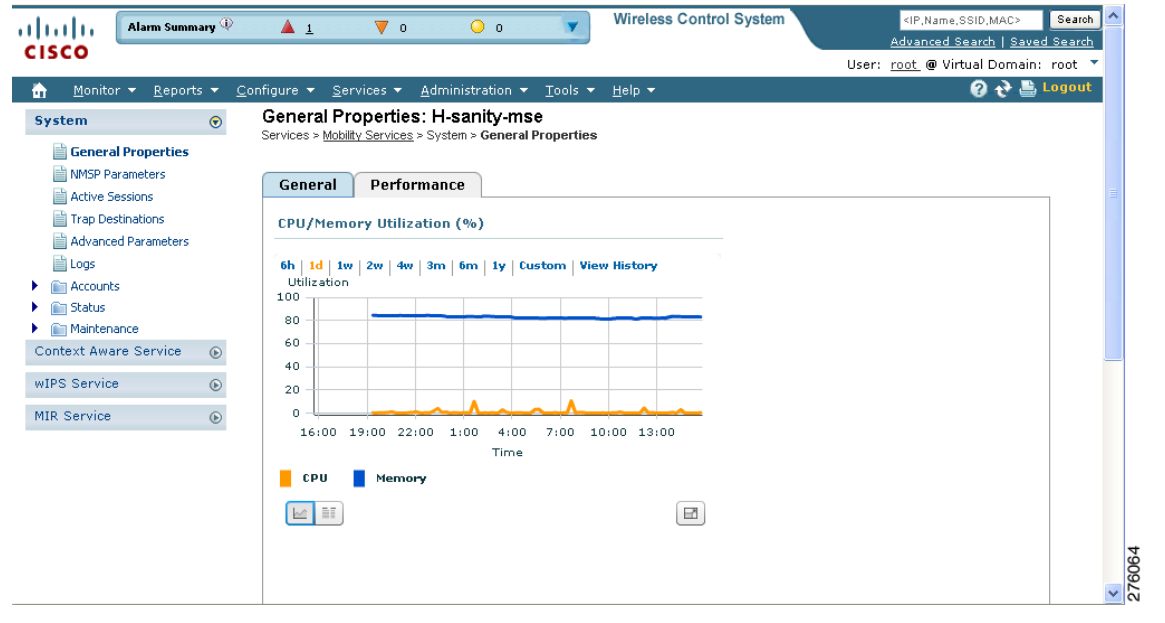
cisco

Alarm Summary 1 0 0

Wireless Control System

<IP,Name,SSID,MAC> Search

Advanced Search | Saved Search

User: root @ Virtual Domain: root

Monitor ▾ Reports ▾ Configure ▾ Services ▾ Administration ▾ Tools ▾ Help ▾

Logout

System

General Properties
NMSP Parameters
Active Sessions
Trap Destinations
Advanced Parameters
Logs
Accounts
Status
Maintenance

Context Aware Service

wIPS Service

MIR Service

General Properties: H-sanity-mse

Services > Mobility Services > System > General Properties

General | Performance

CPU/Memory Utilization (%)

6h | 1d | 1w | 2w | 4w | 3m | 6m | 1y | Custom | View History

Utilization

100
80
60
40
20
0

16:00 19:00 22:00 1:00 4:00 7:00 10:00 13:00

Time

CPU Memory

276064